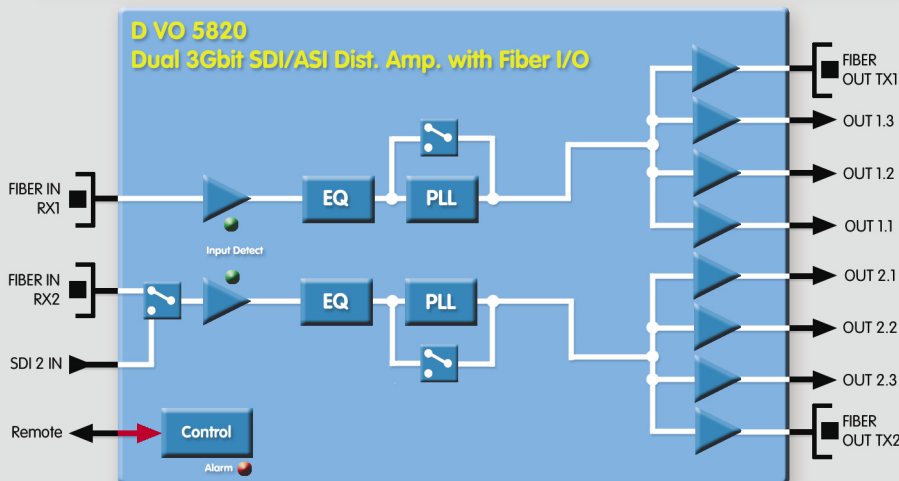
D VO 5820
Dual 3Gbit SDI/ASI Dist. Amp. with Fiber I/O

FIBER IN RX1

EQ

PLL

Input Detect

FIBER IN RX2

EQ

PLL

SDI 2 IN

Remote

Control

Alarm

FIBER OUT TX1

OUT 1.3

OUT 1.2

OUT 1.1

OUT 2.1

OUT 2.2

OUT 2.3

FIBER OUT TX2